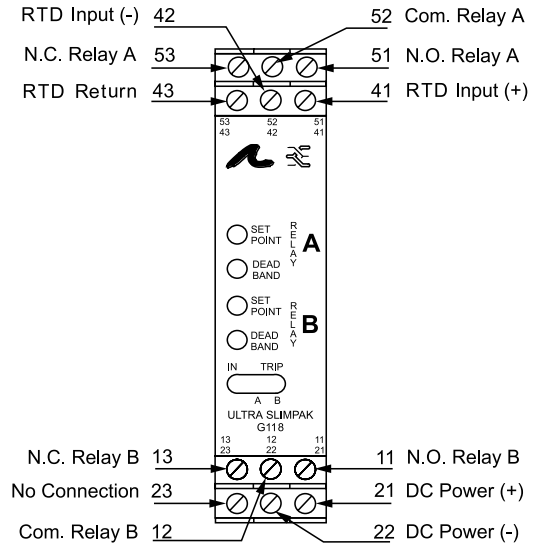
RTD Input (-) 42
52 Com. Relay A
N.C. Relay A 53
51 N.O. Relay A
RTD Return 43
41 RTD Input (+)

53 43
52 42
51 41

SET POINT
RELAY A
DEAD BAND

SET POINT
RELAY B
DEAD BAND

IN TRIP
A B

ULTRA SLIMPAK
G118

13 23
12 22
11 21

N.C. Relay B 13
11 N.O. Relay B
No Connection 23
21 DC Power (+)
Com. Relay B 12
22 DC Power (-)